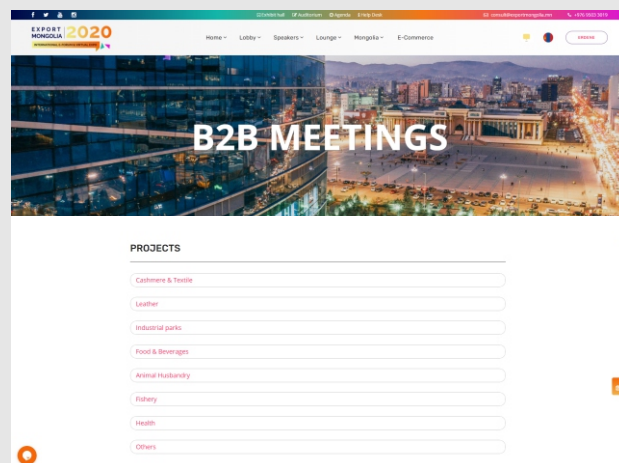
Exhibit hall  Auditorium  Agenda  Help Desk  consult@exportmongolia.mn  +976 3502 3819

EXPORT MONGOLIA 2020

Home  Lobby  Speakers  Lounge  Mongolia  E-Commerce

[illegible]

B2B MEETINGS

PROJECTS

Cashmere & Textile

Leather

Industrial parks

Food & Beverages

Animal Husbandry

Fishery

Health

Others